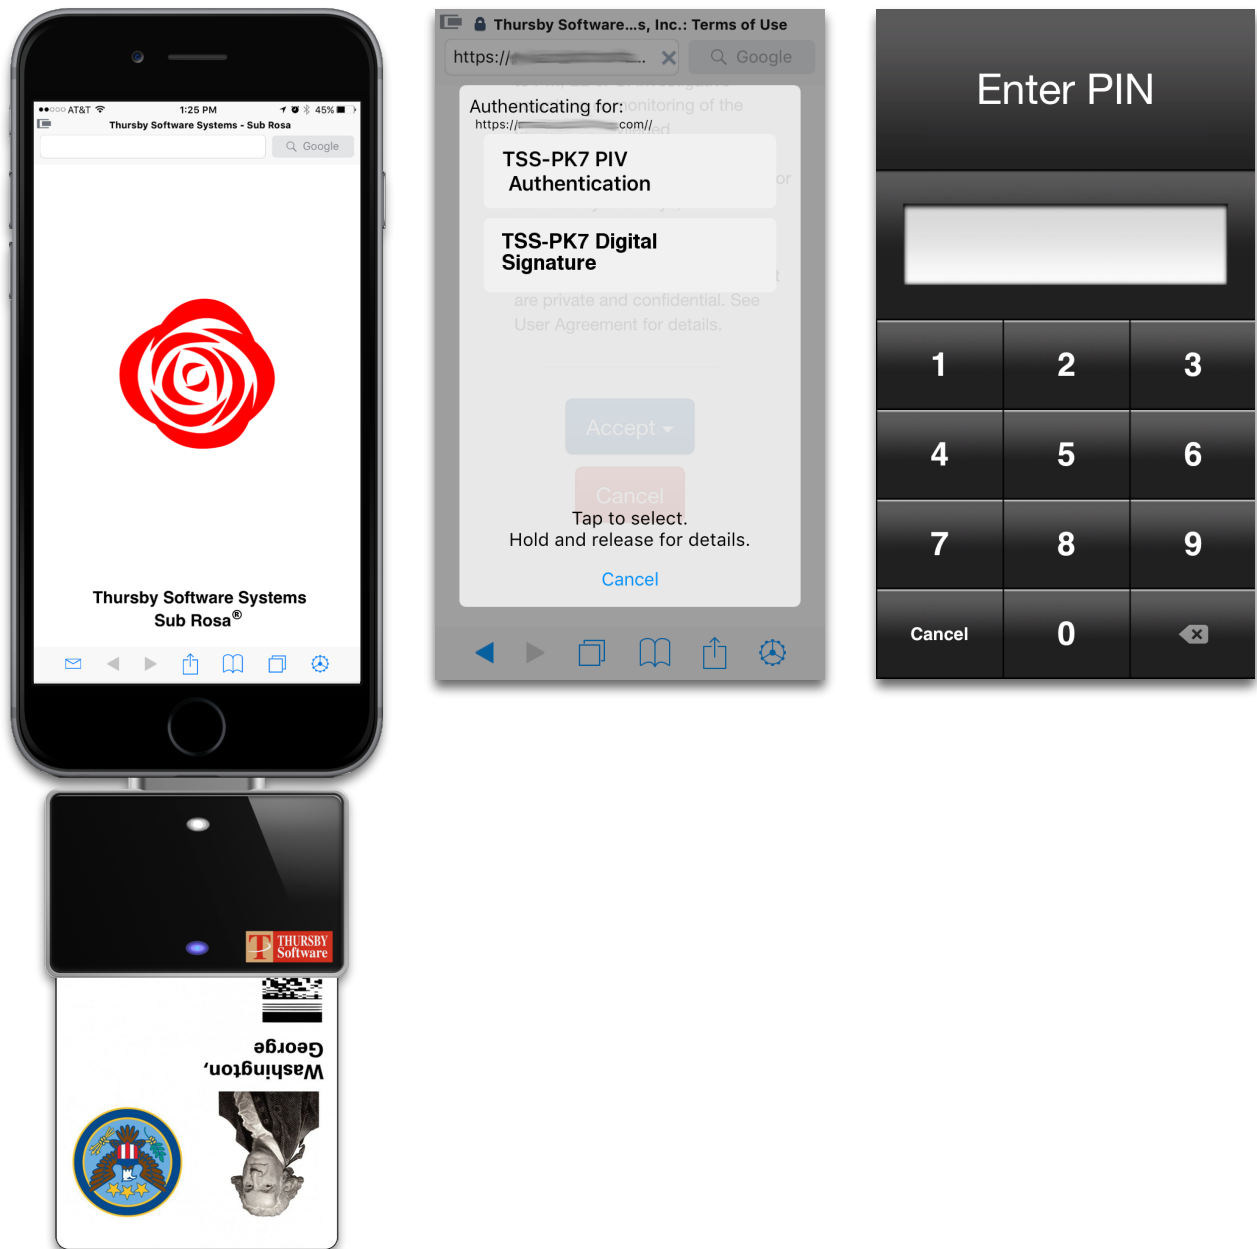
●●○○○ AT&T 1:25 PM 45%

Thursby Software Systems - Sub Rosa

Google

Thursby Software Systems
Sub Rosa®

THURSBY Software

George
Washington,

Thursby Software...s, Inc.: Terms of Use

https://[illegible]

Google

Authenticating for:
https://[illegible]com//

TSS-PK7 PIV Authentication

TSS-PK7 Digital Signature

are private and confidential. See User Agreement for details.

Accept

Cancel

Tap to select.
Hold and release for details.

Cancel

Enter PIN

1
2
3
4
5
6
7
8
9
Cancel
0